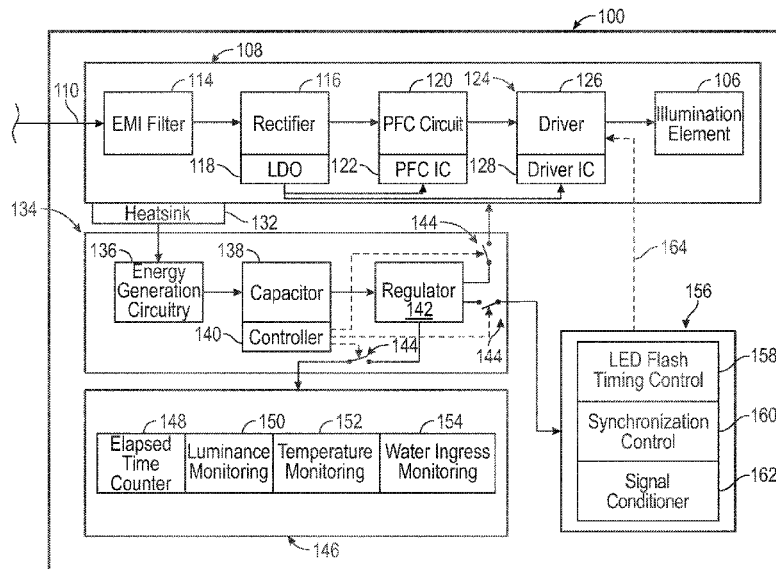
100
108
110
114
EMI Filter
116
Rectifier
118
LDO
120
PFC Circuit
122
PFC IC
124
126
Driver
128
Driver IC
106
Illumination Element
134
Heatsink
132
144
164
136
Energy Generation Circuitry
138
Capacitor
140
Controller
Regulator
142
144
144
156
LED Flash Timing Control
158
Synchronization Control
160
Signal Conditioner
162
148
Elapsed Time Counter
150
Luminance Monitoring
152
Temperature Monitoring
154
Water Ingress Monitoring
146